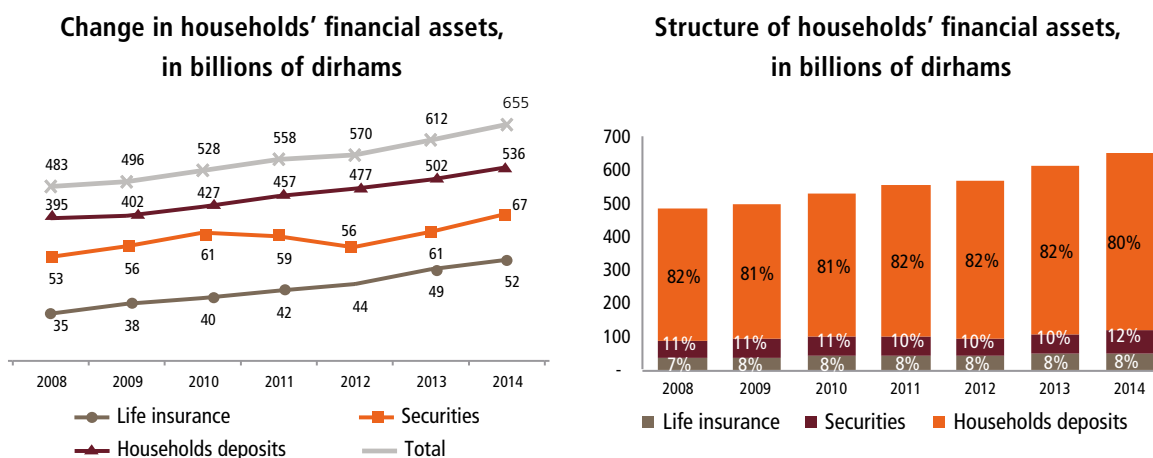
Change in households' financial assets, in billions of dirhams

655
612
570
558
528
496
483
536
502
477
457
427
402
395
67
56
61
59
61
56
53
52
49
44
42
40
38
35

2008 2009 2010 2011 2012 2013 2014

Life insurance
Securities
Households deposits
Total

Structure of households' financial assets, in billions of dirhams

700
600
500
400
300
200
100
-

82% 81% 81% 82% 82% 82% 80%
11% 11% 11% 10% 10% 10% 12%
7% 8% 8% 8% 8% 8% 8%

2008 2009 2010 2011 2012 2013 2014

Life insurance
Securities
Households deposits